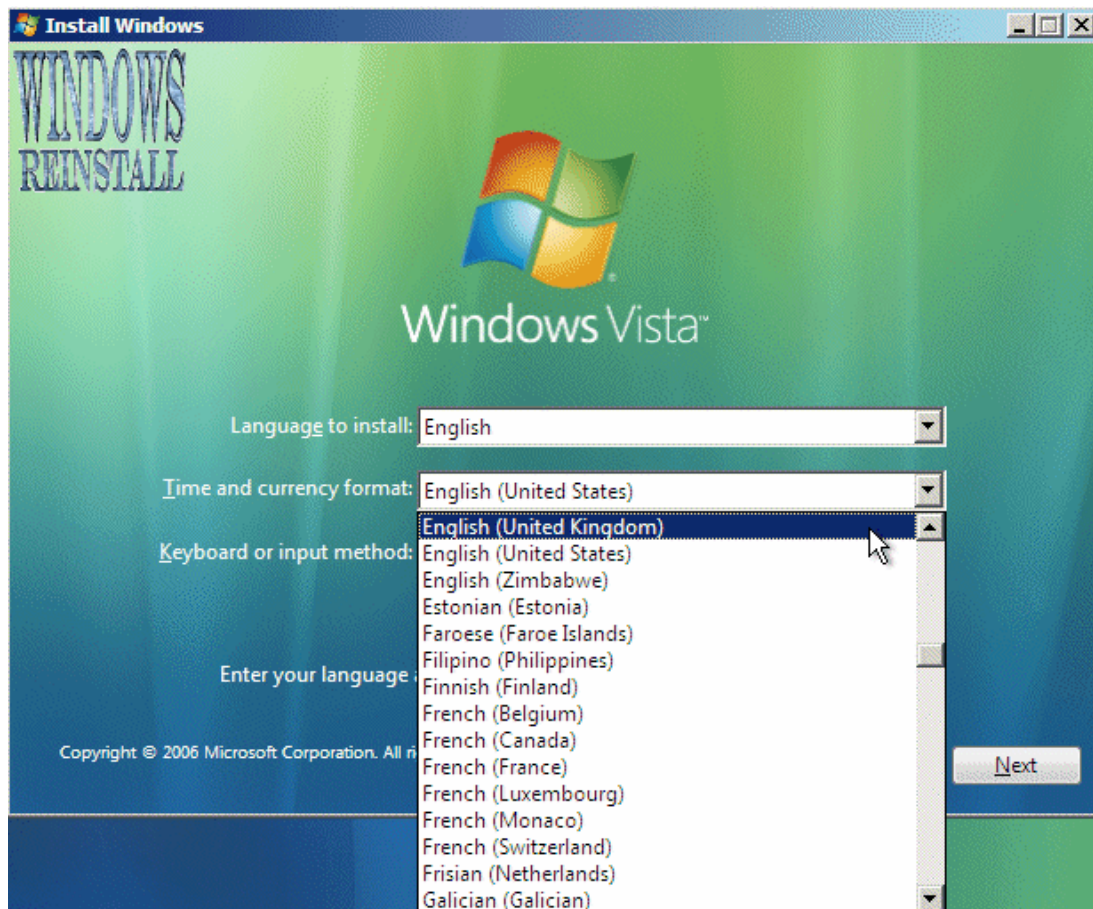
Install Windows

WINDOWS
REINSTALL

Windows Vista™

Language to install: English

Time and currency format: English (United States)

Keyboard or input method:

Enter your language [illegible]

Copyright © 2006 Microsoft Corporation. All ri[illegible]

English (United Kingdom)
English (United States)
English (Zimbabwe)
Estonian (Estonia)
Faroese (Faroe Islands)
Filipino (Philippines)
Finnish (Finland)
French (Belgium)
French (Canada)
French (France)
French (Luxembourg)
French (Monaco)
French (Switzerland)
Frisian (Netherlands)
Galician (Galician)

Next